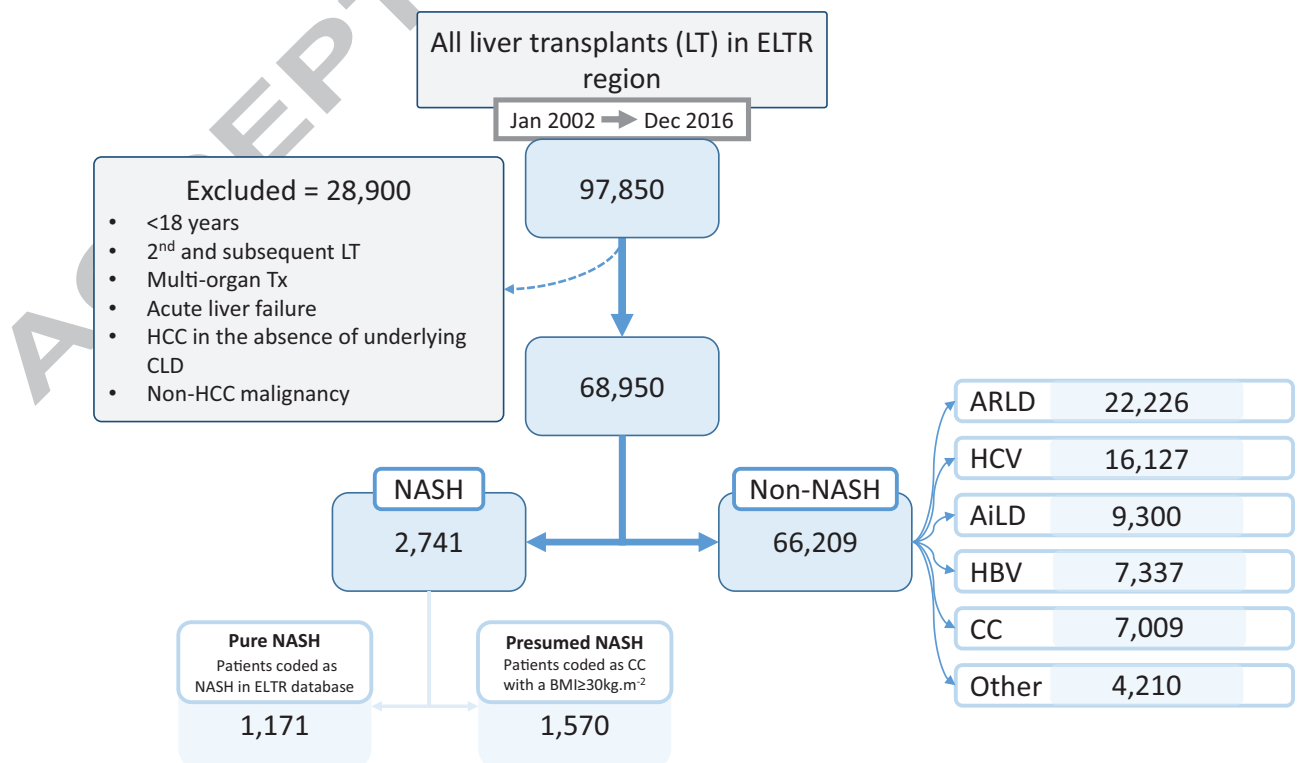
ACCEPT

All liver transplants (LT) in ELTR region

Jan 2002 → Dec 2016

97,850

Excluded = 28,900
- <18 years
- $2^{nd}$ and subsequent LT
- Multi-organ Tx
- Acute liver failure
- HCC in the absence of underlying CLD
- Non-HCC malignancy

68,950

NASH
2,741

Non-NASH
66,209

| ARLD | 22,226 |
|---|---|
| HCV | 16,127 |
| AiLD | 9,300 |
| HBV | 7,337 |
| CC | 7,009 |
| Other | 4,210 |

Pure NASH
Patients coded as NASH in ELTR database
1,171

Presumed NASH
Patients coded as CC with a BMI≥30kg.m$^{-2}$
1,570